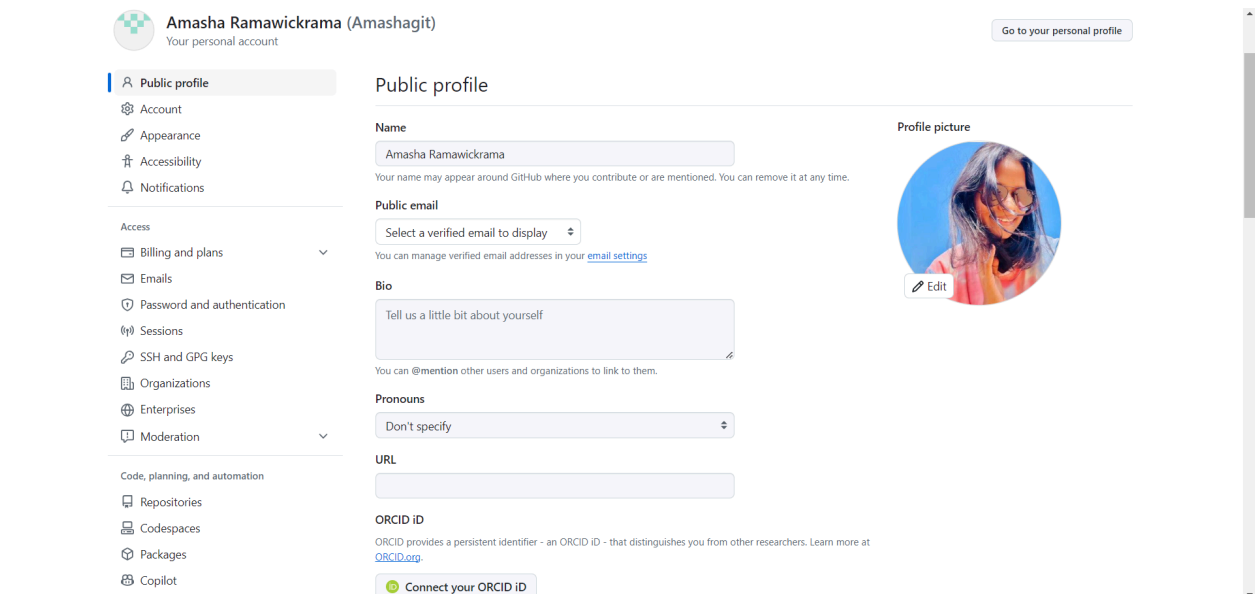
Amasha Ramawickrama (Amashagit)
Your personal account

Go to your personal profile

Public profile
Account
Appearance
Accessibility
Notifications

Access
Billing and plans
Emails
Password and authentication
Sessions
SSH and GPG keys
Organizations
Enterprises
Moderation

Code, planning, and automation
Repositories
Codespaces
Packages
Copilot

Public profile

Name
Amasha Ramawickrama
Your name may appear around GitHub where you contribute or are mentioned. You can remove it at any time.

Public email
Select a verified email to display
You can manage verified email addresses in your email settings

Bio
Tell us a little bit about yourself
You can @mention other users and organizations to link to them.

Pronouns
Don't specify

URL

ORCID iD
ORCID provides a persistent identifier - an ORCID iD - that distinguishes you from other researchers. Learn more at ORCID.org.

Connect your ORCID iD

Profile picture
Edit